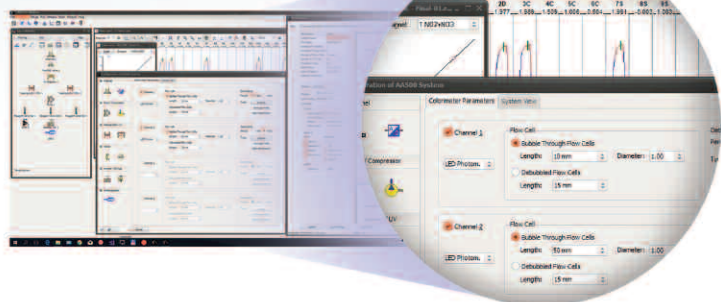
Final-01.a
nnel: 1:NO2vNO3

2D 3C 4C 5C 6C 7S 8S
1.377 1.588 1.539 1.608 0.884 1.881 0.882 1.383

ation of AA500 System

nel

Colorimeter Parameters System View

Channel 1
Flow Cell
Bubble Through Flow Cells
Length: 10 mm
Diameter: 1.00
Debubbled Flow Cells
Length: 15 mm
LED Photom.

Compressor

UV

Channel 2
Flow Cell
Bubble Through Flow Cells
Length: 50 mm
Diameter: 1.00
Debubbled Flow Cells
Length: 15 mm
LED Photom.